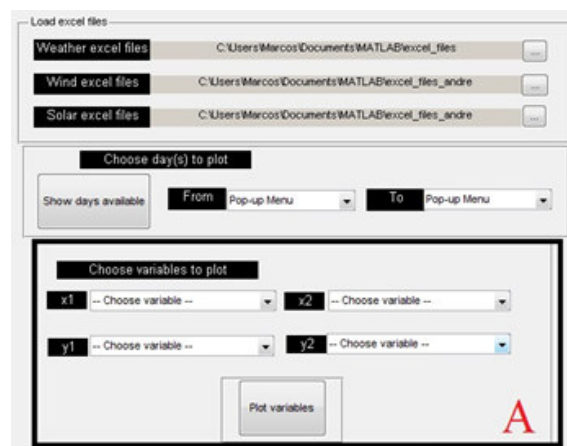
Load excel files

Weather excel files C:\Users\Marcos\Documents\MATLAB\excel_files ...

Wind excel files C:\Users\Marcos\Documents\MATLAB\excel_files_andre ...

Solar excel files C:\Users\Marcos\Documents\MATLAB\excel_files_andre ...

Choose day(s) to plot

Show days available

From Pop-up Menu

To Pop-up Menu

Choose variables to plot

x1 -- Choose variable --

x2 -- Choose variable --

y1 -- Choose variable --

y2 -- Choose variable --

Plot variables

A